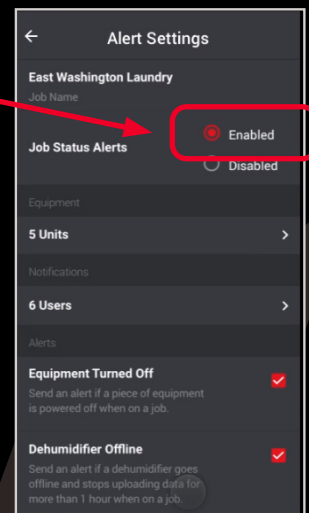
Alert Settings

East Washington Laundry
Job Name

Job Status Alerts
Enabled
Disabled

Equipment

5 Units

Notifications

6 Users

Alerts

Equipment Turned Off
Send an alert if a piece of equipment is powered off when on a job.

Dehumidifier Offline
Send an alert if a dehumidifier goes offline and stops uploading data for more than 1 hour when on a job.